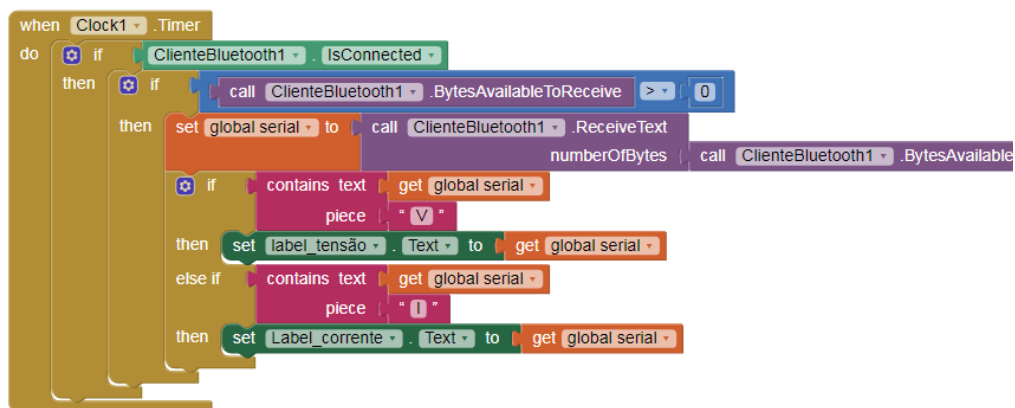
when Clock1 .Timer
do if ClienteBluetooth1 . IsConnected
then if call ClienteBluetooth1 .BytesAvailableToReceive > 0
then set global serial to call ClienteBluetooth1 .ReceiveText
numberOfBytes call ClienteBluetooth1 .BytesAvailable
if contains text get global serial
piece " V "
then set label_tensão . Text to get global serial
else if contains text get global serial
piece " I "
then set Label_corrente . Text to get global serial